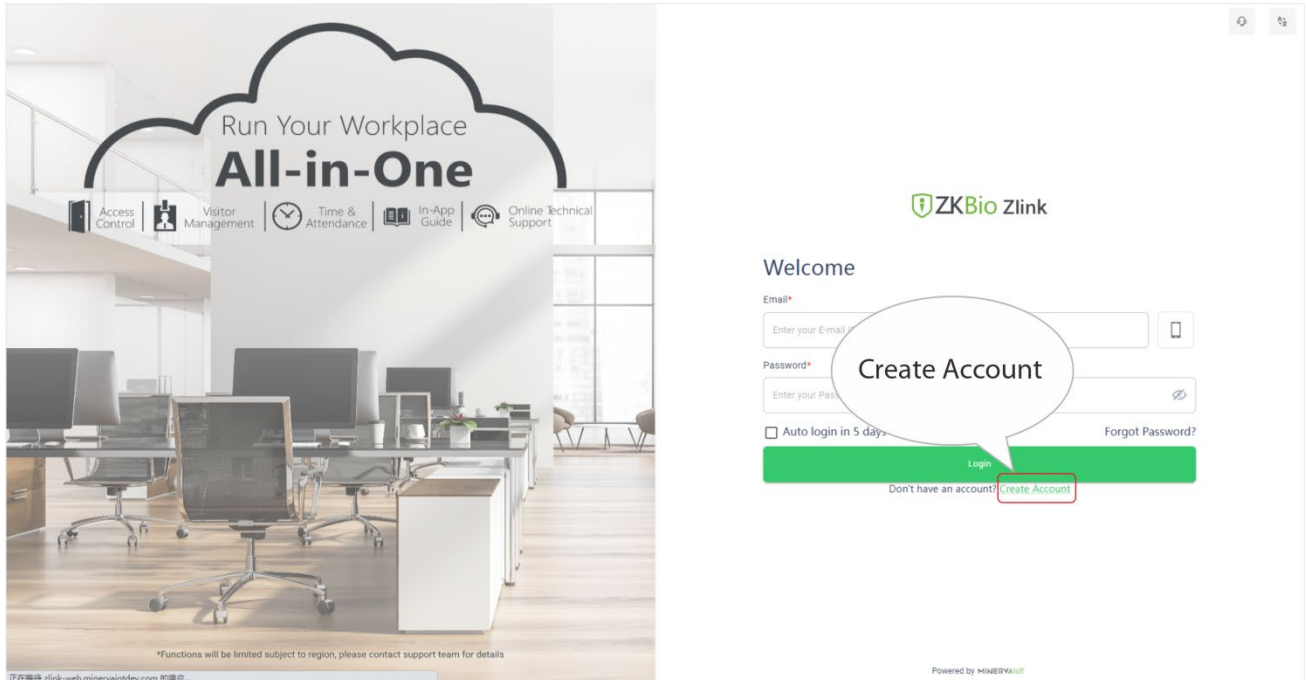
Run Your Workplace
All-in-One

Access Control | Visitor Management | Time & Attendance | In-App Guide | Online Technical Support

*Functions will be limited subject to region, please contact support team for details

正在等待 zlink-web.minervaiotdev.com 的響應...

ZKBio Zlink

Welcome

Email*

Enter your E-mail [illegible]

Password*

Enter your Pass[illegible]

Create Account

Auto login in 5 days

Forgot Password?

Login

Don't have an account? Create Account

Powered by MINERVAIoT